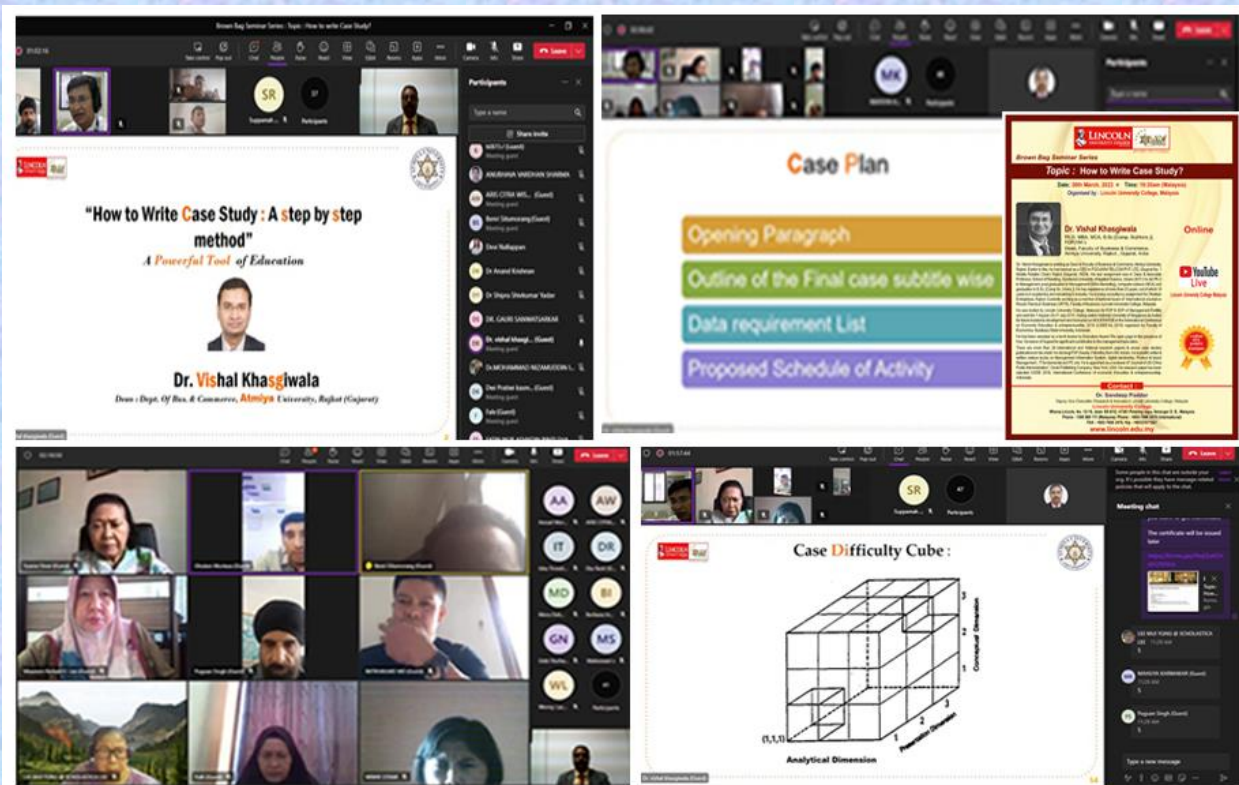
Brown Bag Seminar Series : Topic : How to write Case Study?

01:02:16

Take control Pop out Chat People Raise React View Rooms Apps More Camera Mic Share Leave

SR Tuppamah... 37 Participants

Participants

Type a name

Share invite

NIRTU (Guest) Meeting guest
ANUBHAVA VARDHAN SHARMA
ARIS CITRA WIS... (Guest) Meeting guest
Bonni Situmorang (Guest) Meeting guest
Devi Nallappan
Dr Anand Kishnan
Dr Shipra Shivkumar Yadav
DR. GAURI SANWATSARKAR
Dr. vishal Khasgi... (Guest) Meeting guest
Dr.MOHAMMAD NIZAMUDDIN I...
Dwi Prabar kasm... (Guest) Meeting guest
Fabi (Guest)

"How to Write Case Study : A step by step method"

A Powerful Tool of Education

Dr. Vishal Khasgiwala

Dean : Dept. Of Bus. & Commerce, Atmiya University, Rajkot (Gujarat)

MK 38 Participants

Participants

Case Plan

Opening Paragraph

Outline of the Final case subtitle wise

Data requirement List

Proposed Schedule of Activity

LINCOLN UNIVERSITY COLLEGE

Brown Bag Seminar Series

Topic : How to Write Case Study?

Date : 20th March, 2023 • Time: 10:30am (Malaysia)

Organized by : Lincoln University College, Malaysia

Dr. Vishal Khasgiwala

Online

YouTube Live

Lincoln University College Malaysia

Contact

Dr. Sandeep Poddar

www.lincoln.edu.my

Case Difficulty Cube :

(1,1,1)

Analytical Dimension

Presentation Dimension

Conceptual Dimension

1 2 3

Meeting chat

The certificate will be issued later

Type a new message

Dr. vishal Khasgiwala (Guest)